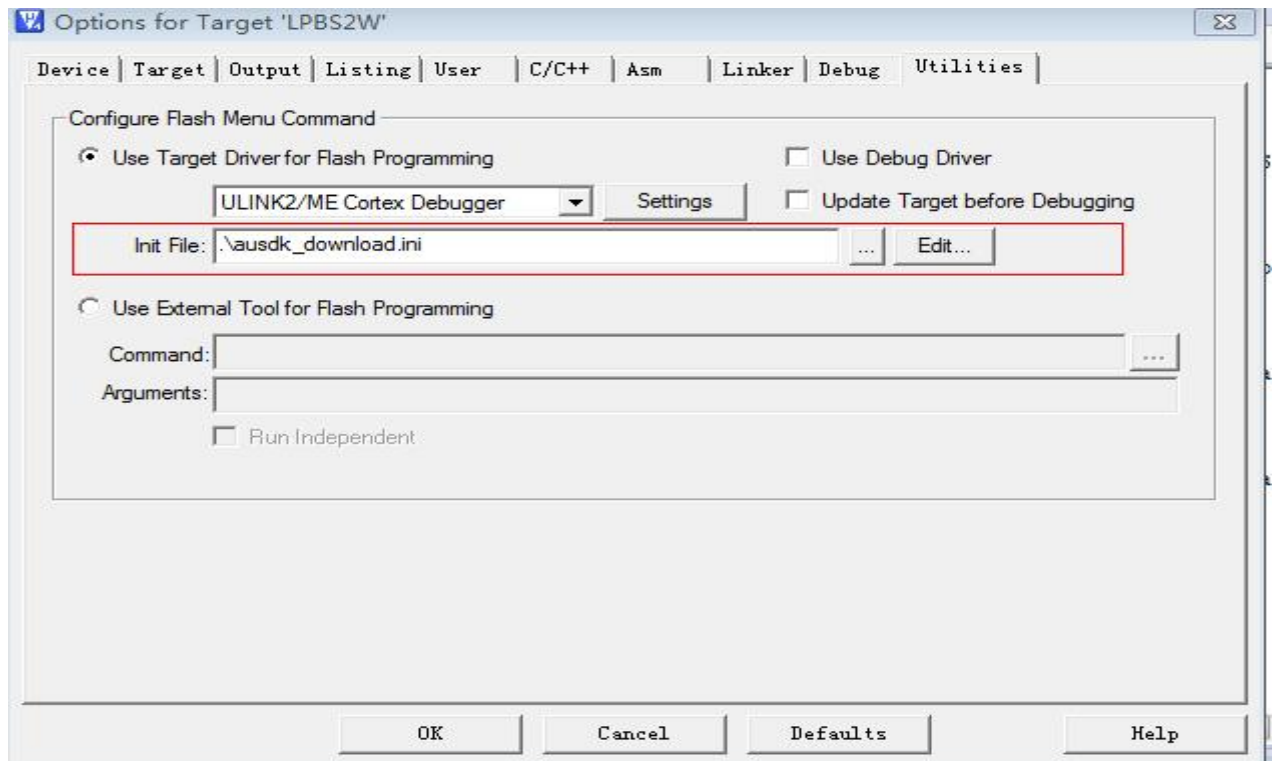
Options for Target 'LPBS2W'

Device | Target | Output | Listing | User | C/C++ | Asm | Linker | Debug | Utilities

Configure Flash Menu Command

Use Target Driver for Flash Programming

Use Debug Driver

ULINK2/ME Cortex Debugger

Settings

Update Target before Debugging

Init File: .\ausdk_download.ini

...

Edit...

Use External Tool for Flash Programming

Command:

...

Arguments:

Run Independent

OK

Cancel

Defaults

Help